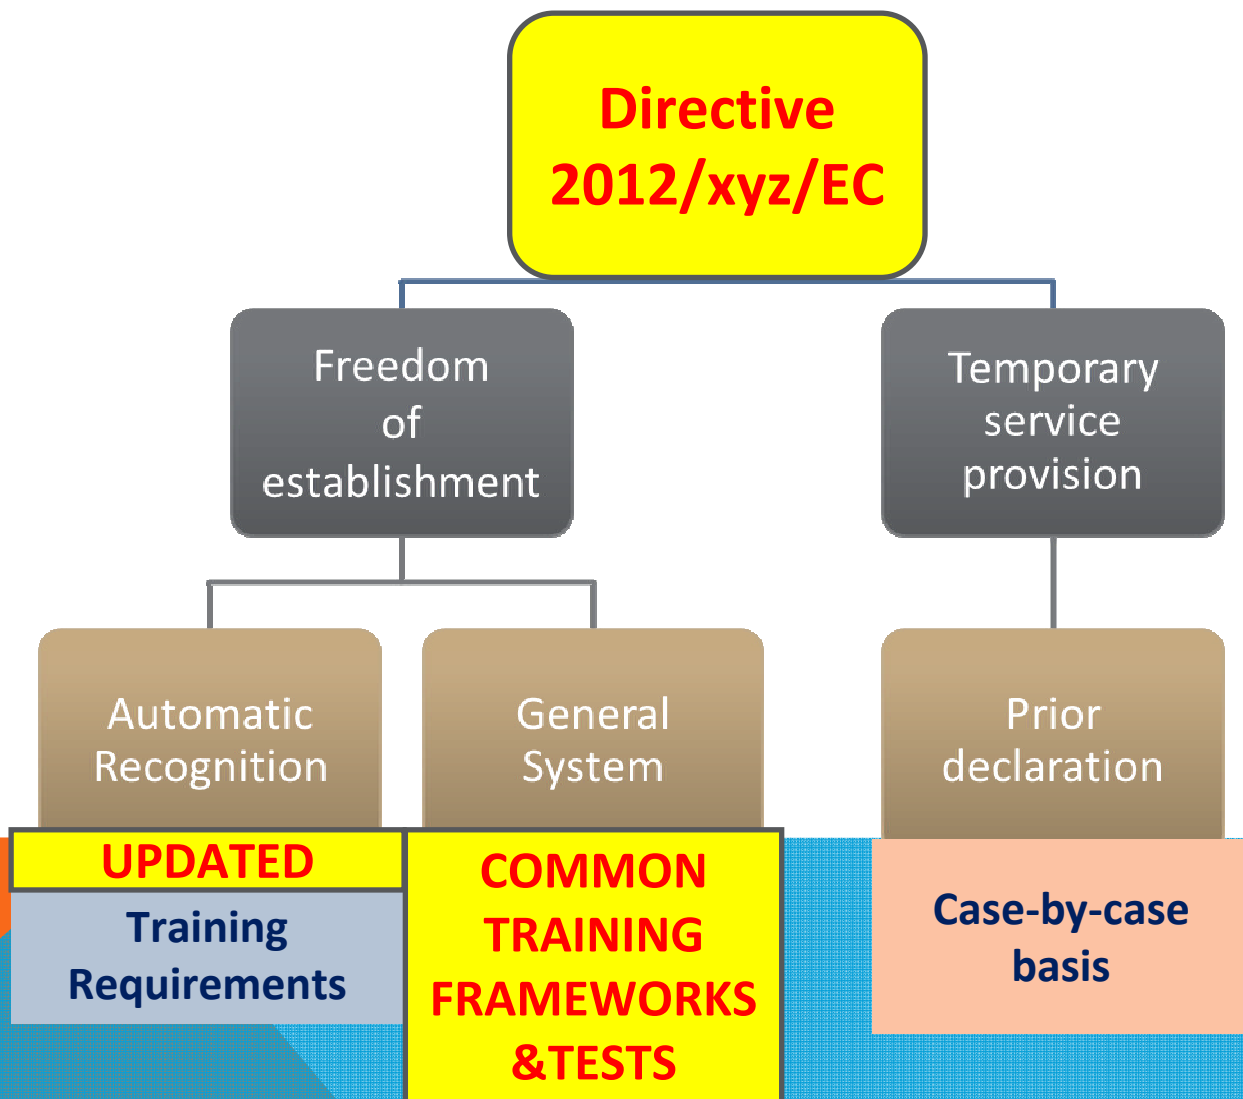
Directive 2012/xyz/EC

Freedom of establishment

Temporary service provision

Automatic Recognition

General System

Prior declaration

UPDATED

Training Requirements

COMMON TRAINING FRAMEWORKS &TESTS

Case-by-case basis